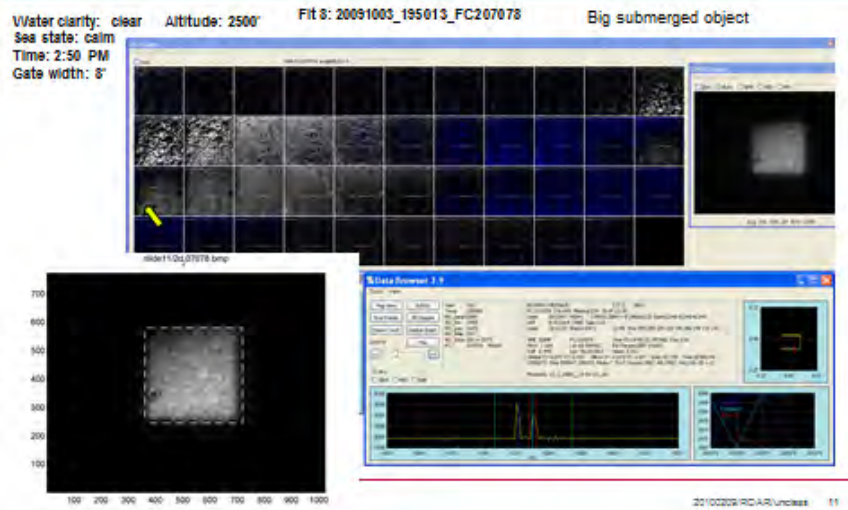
Water clarity: clear Altitude: 2500'
Sea state: calm
Time: 2:50 PM
Gate width: 8'

Fit 8: 20091003_195013_FC207078

Big submerged object

slide11/2d_07078.bmp

700
600
500
400
300
200
100

100 200 300 400 500 600 700 800 900 1000

Data Browser 3.9

20100209/RDAR/unclass 11